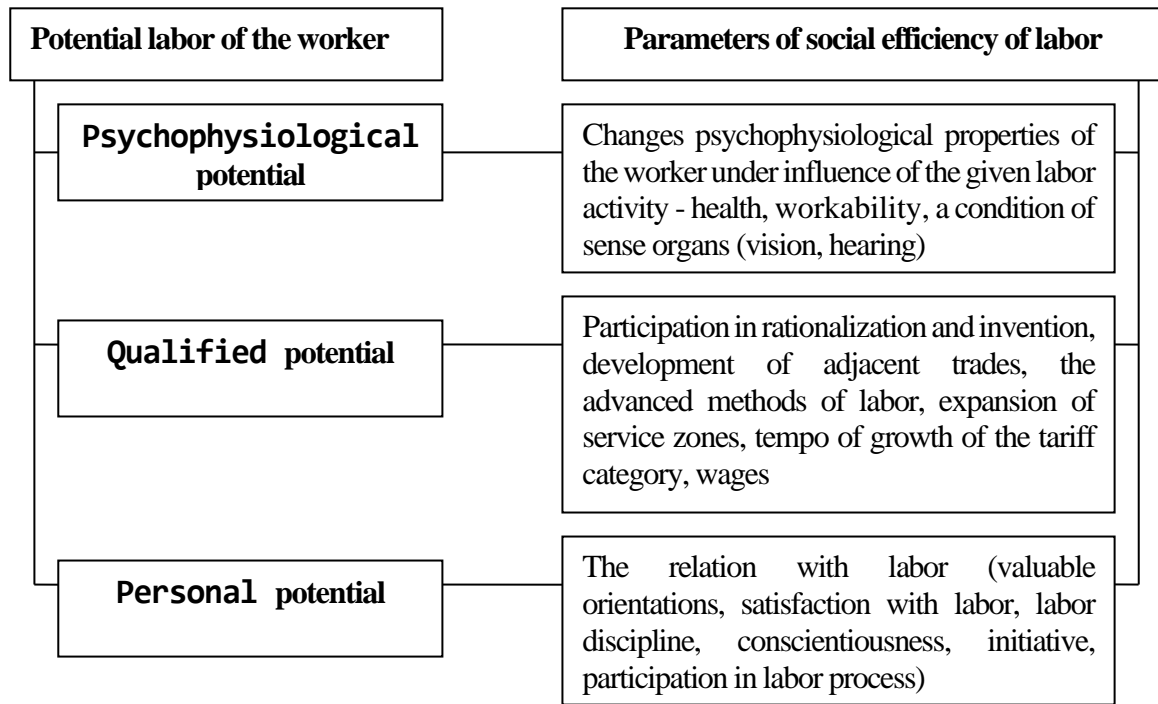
Potential labor of the worker

Parameters of social efficiency of labor

Psychophysiological potential

Changes psychophysiological properties of the worker under influence of the given labor activity - health, workability, a condition of sense organs (vision, hearing)

Qualified potential

Participation in rationalization and invention, development of adjacent trades, the advanced methods of labor, expansion of service zones, tempo of growth of the tariff category, wages

Personal potential

The relation with labor (valuable orientations, satisfaction with labor, labor discipline, conscientiousness, initiative, participation in labor process)